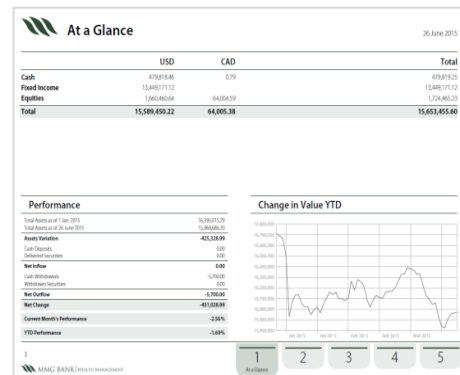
At a Glance

26 June 2015

|  | USD | CAD | Total |
|---|---|---|---|
| Cash | 479,818.46 | 0.79 | 479,819.25 |
| Fixed Income | 13,449,171.12 |  | 13,449,171.12 |
| Equities | 1,660,460.64 | 64,004.59 | 1,724,465.23 |
| Total | 15,589,450.22 | 64,005.38 | 15,653,455.60 |

Performance

| | |
|---|---|
| Total Assets as of 1 Jan. 2015 | 16,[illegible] |
| Total Assets as of 26 June 2015 | 15,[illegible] |
| Assets Variation | -425,328.99 |
| Cash Deposits | 0.00 |
| Delivered Securities | 0.00 |
| Net Inflow | 0.00 |
| Cash Withdrawals | -5,700.00 |
| Withdrawn Securities | 0.00 |
| Net Outflow | -5,700.00 |
| Net Change | -431,028.99 |
| Current Month's Performance | -2.56% |
| YTD Performance | -1.69% |

Change in Value YTD

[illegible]

Jan 2015 Jan 2015 Feb 2015 Feb 2015 Mar 2015

3

MMG BANK | WEALTH MANAGEMENT

1
At a Glance
2
3
4
5